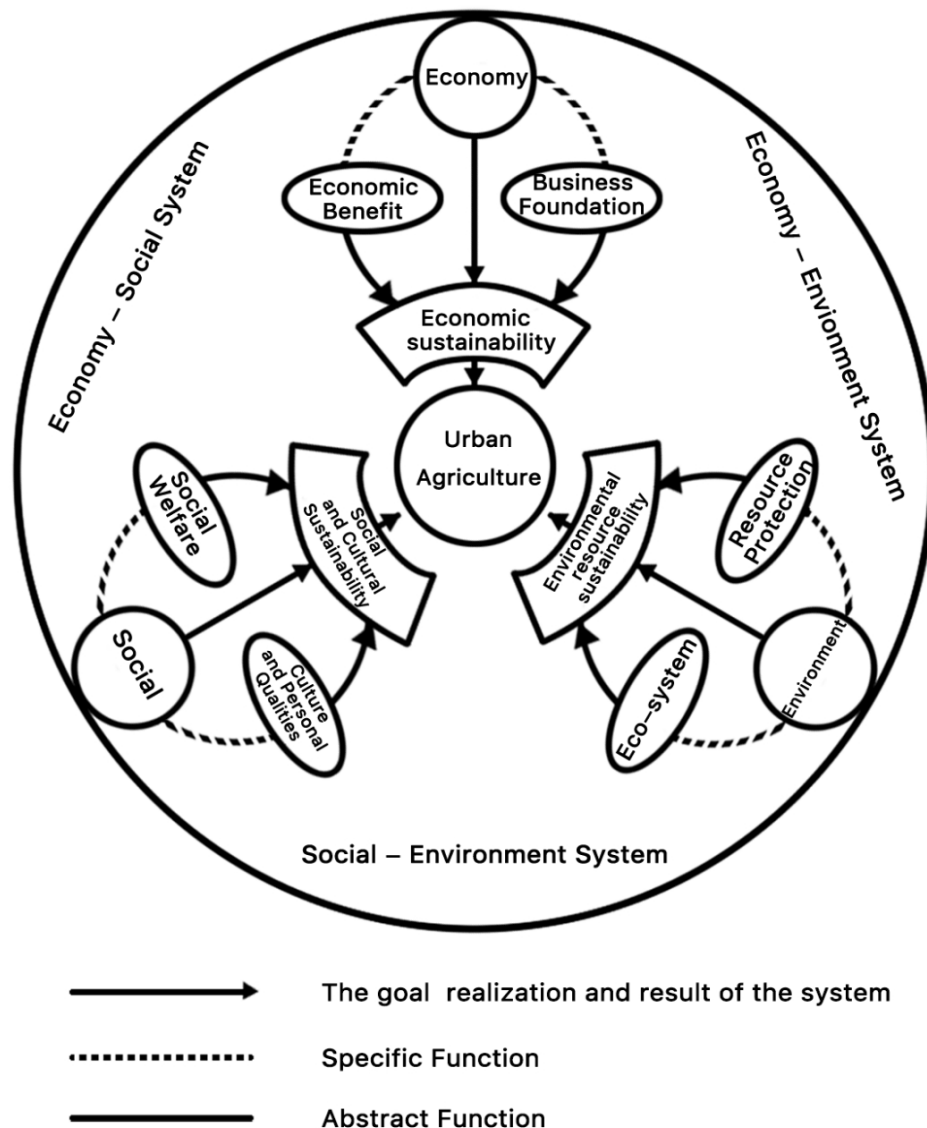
Economy

Economic Benefit

Business Foundation

Economy – Social System

Economy – Envionment System

Economic sustainability

Urban Agriculture

Social Welfare

Social and Cultural Sustainability

Environmental resource sustainability

Resource Protection

Social

Culture and Personal Qualities

Eco-system

Environment

Social – Environment System

The goal realization and result of the system

Specific Function

Abstract Function